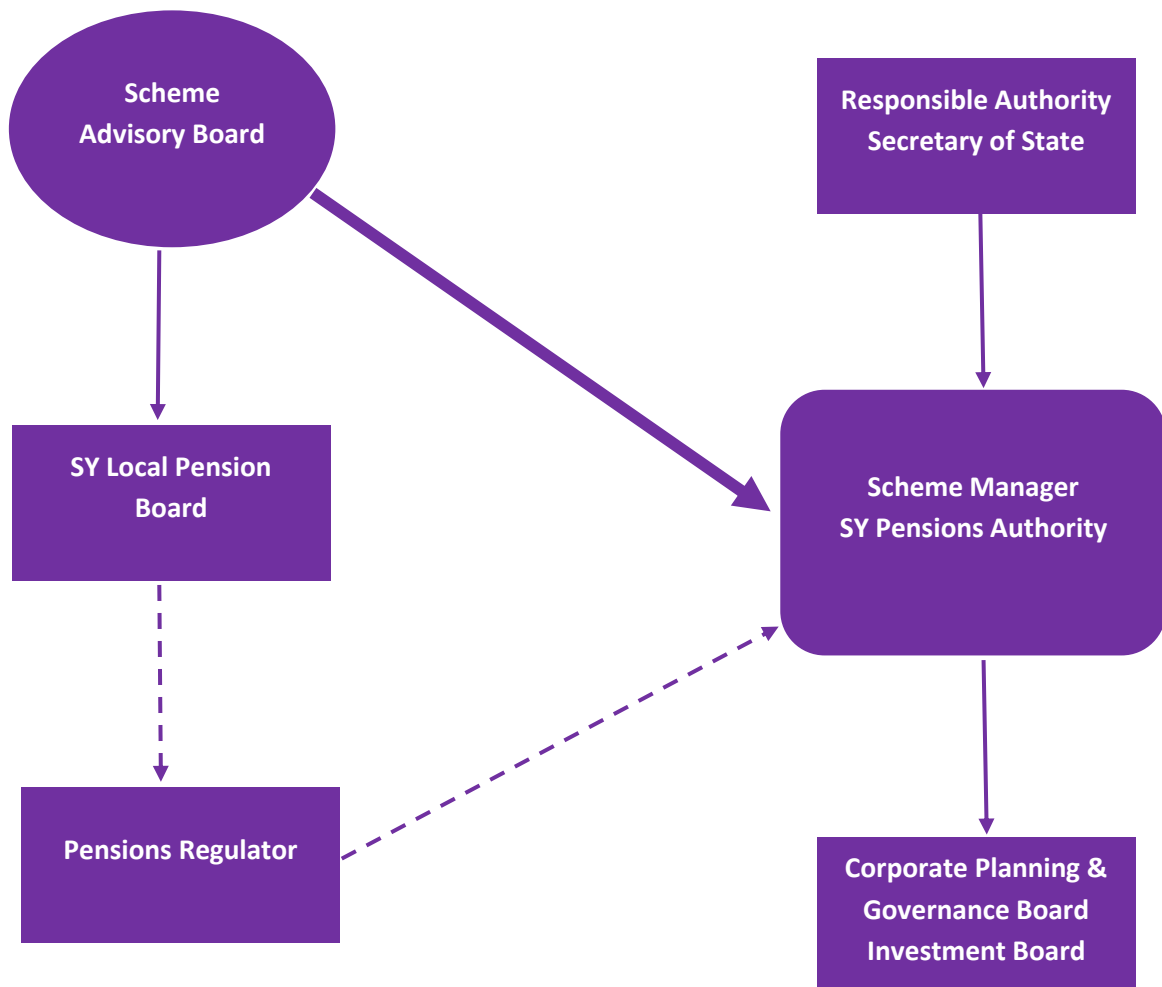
Scheme
Advisory Board

Responsible Authority
Secretary of State

SY Local Pension
Board

Scheme Manager
SY Pensions Authority

Pensions Regulator

Corporate Planning &
Governance Board
Investment Board